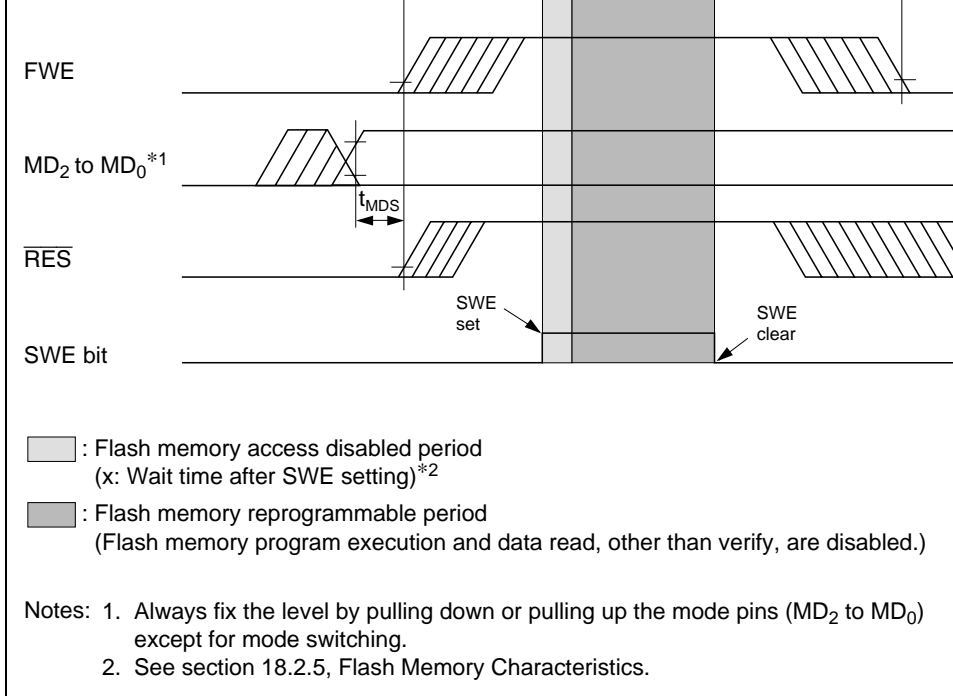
FWE

$MD_2$ to $MD_0$$^{*1}$

$t_{MDS}$

$\overline{RES}$

SWE set

SWE clear

SWE bit

: Flash memory access disabled period (x: Wait time after SWE setting)$^{*2}$

: Flash memory reprogrammable period (Flash memory program execution and data read, other than verify, are disabled.)

Notes: 1. Always fix the level by pulling down or pulling up the mode pins ($MD_2$ to $MD_0$) except for mode switching.
2. See section 18.2.5, Flash Memory Characteristics.